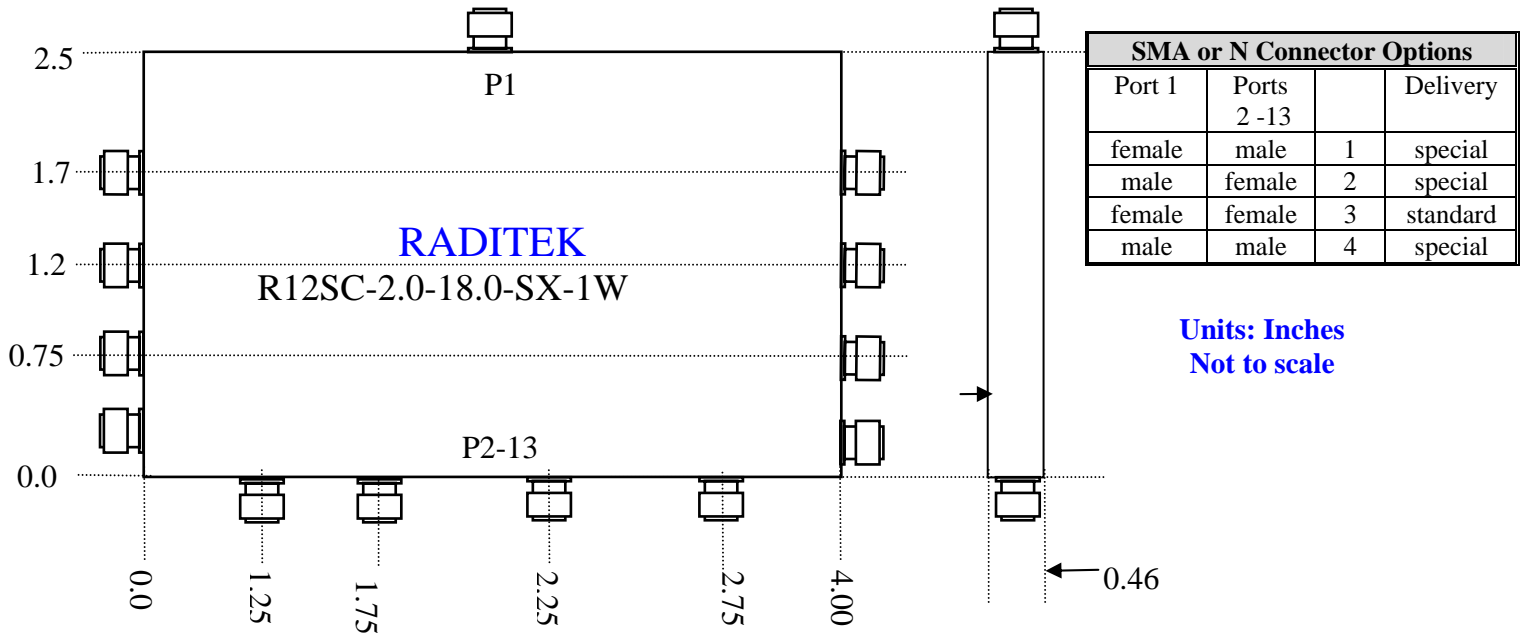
2.5

P1

1.7

1.2

0.75

0.0

RADITEK
R12SC-2.0-18.0-SX-1W

P2-13

0.0
1.25
1.75
2.25
2.75
4.00

0.46

| SMA or N Connector Options | | | |
|---|---|---|---|
| Port 1 | Ports 2 -13 | | Delivery |
| female | male | 1 | special |
| male | female | 2 | special |
| female | female | 3 | standard |
| male | male | 4 | special |

Units: Inches
Not to scale